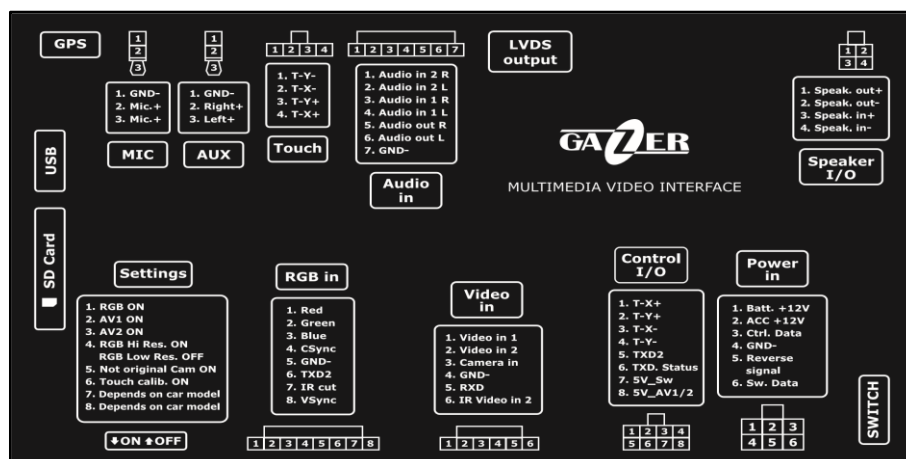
GPS

1
2
3

1. GND-
2. Mic.+
3. Mic.+

MIC

1
2
3

1. GND-
2. Right+
3. Left+

AUX

1 2 3 4

1. T-Y-
2. T-X-
3. T-Y+
4. T-X+

Touch

1 2 3 4 5 6 7

1. Audio in 2 R
2. Audio in 2 L
3. Audio in 1 R
4. Audio in 1 L
5. Audio out R
6. Audio out L
7. GND-

Audio in

LVDS output

GAZER

MULTIMEDIA VIDEO INTERFACE

1 2
3 4

1. Speak. out+
2. Speak. out-
3. Speak. in+
4. Speak. in-

Speaker I/O

USB

SD Card

Settings

1. RGB ON
2. AV1 ON
3. AV2 ON
4. RGB Hi Res. ON
RGB Low Res. OFF
5. Not original Cam ON
6. Touch calib. ON
7. Depends on car model
8. Depends on car model

↓ON ↑OFF

RGB in

1. Red
2. Green
3. Blue
4. CSync
5. GND-
6. TXD2
7. IR cut
8. VSync

1 2 3 4 5 6 7 8

Video in

1. Video in 1
2. Video in 2
3. Camera in
4. GND-
5. RXD
6. IR Video in 2

1 2 3 4 5 6

Control I/O

1. T-X+
2. T-Y+
3. T-X-
4. T-Y-
5. TXD2
6. TXD. Status
7. 5V_Sw
8. 5V_AV1/2

1 2 3 4
5 6 7 8

Power in

1. Batt. +12V
2. ACC +12V
3. Ctrl. Data
4. GND-
5. Reverse signal
6. Sw. Data

1 2 3
4 5 6

SWITCH